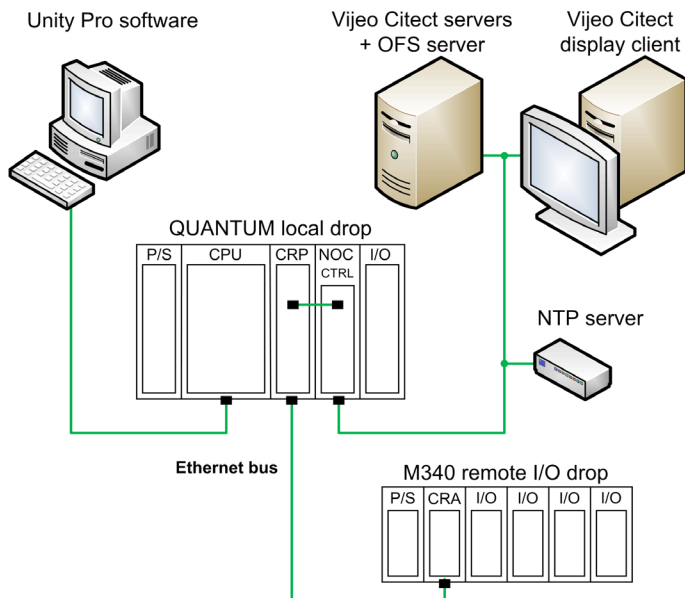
Unity Pro software

Vijeo Citect servers + OFS server

Vijeo Citect display client

QUANTUM local drop

| P/S | CPU | CRP | NOC CTRL | I/O |
|---|---|---|---|---|

NTP server

Ethernet bus

M340 remote I/O drop

| P/S | CRA | I/O | I/O | I/O | I/O |
|---|---|---|---|---|---|